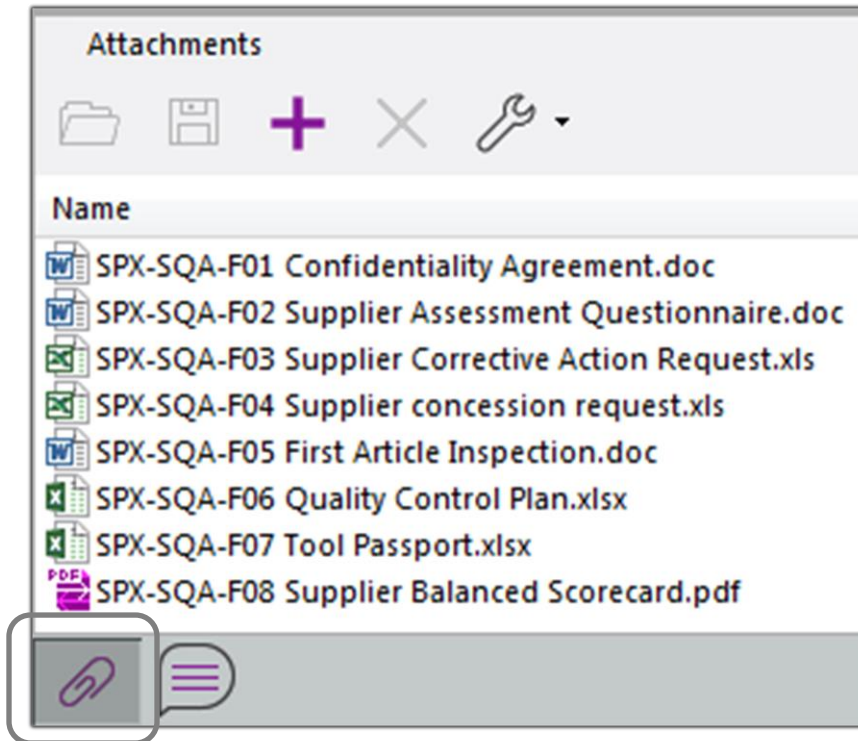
Attachments

Name

SPX-SQA-F01 Confidentiality Agreement.doc
SPX-SQA-F02 Supplier Assessment Questionnaire.doc
SPX-SQA-F03 Supplier Corrective Action Request.xls
SPX-SQA-F04 Supplier concession request.xls
SPX-SQA-F05 First Article Inspection.doc
SPX-SQA-F06 Quality Control Plan.xlsx
SPX-SQA-F07 Tool Passport.xlsx
SPX-SQA-F08 Supplier Balanced Scorecard.pdf